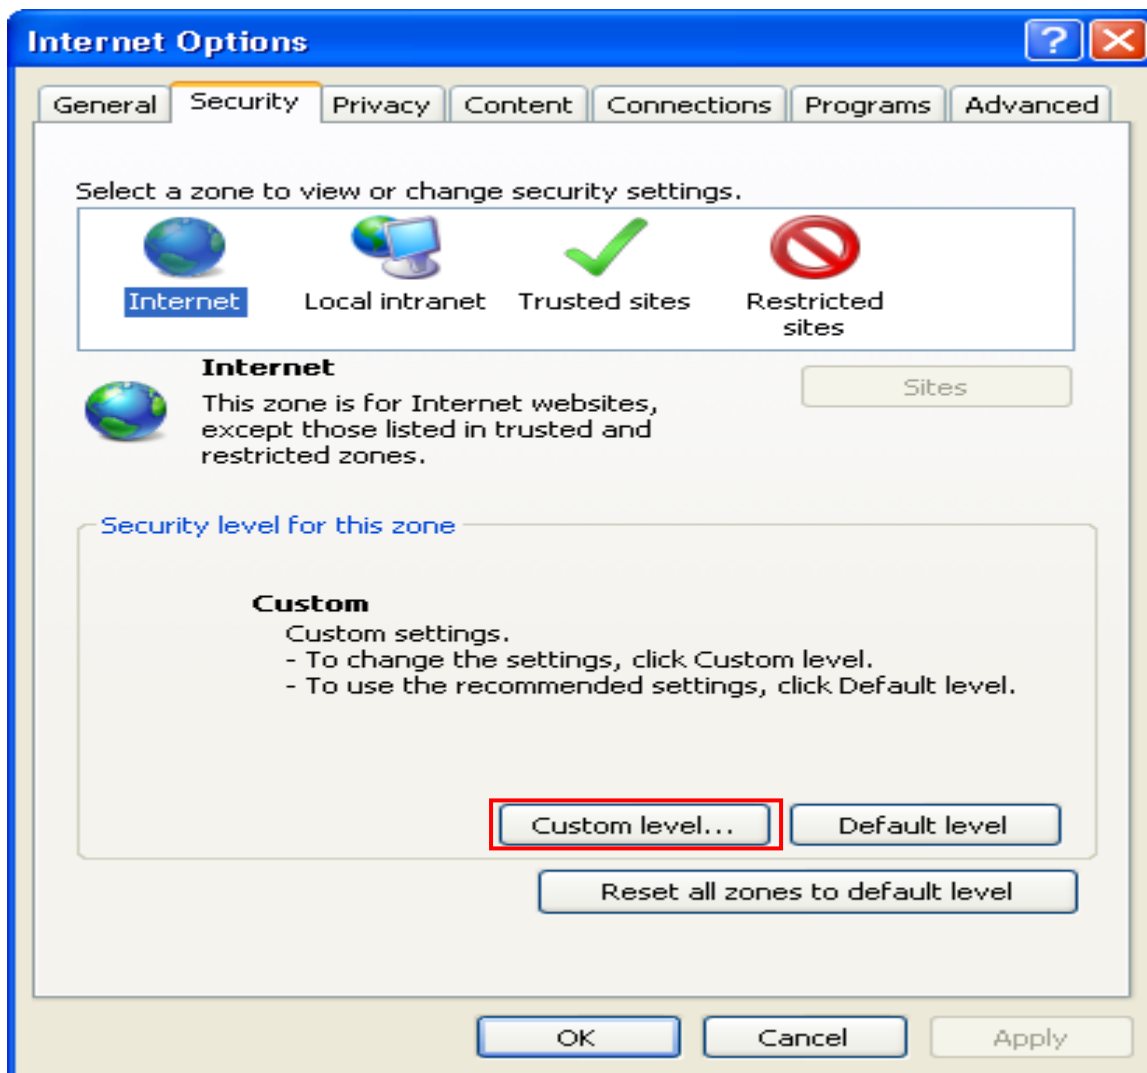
Internet Options

General | Security | Privacy | Content | Connections | Programs | Advanced

Select a zone to view or change security settings.

Internet
Local intranet
Trusted sites
Restricted sites

Internet
This zone is for Internet websites, except those listed in trusted and restricted zones.

Sites

Security level for this zone

Custom
Custom settings.
- To change the settings, click Custom level.
- To use the recommended settings, click Default level.

Custom level...
Default level

Reset all zones to default level

OK
Cancel
Apply